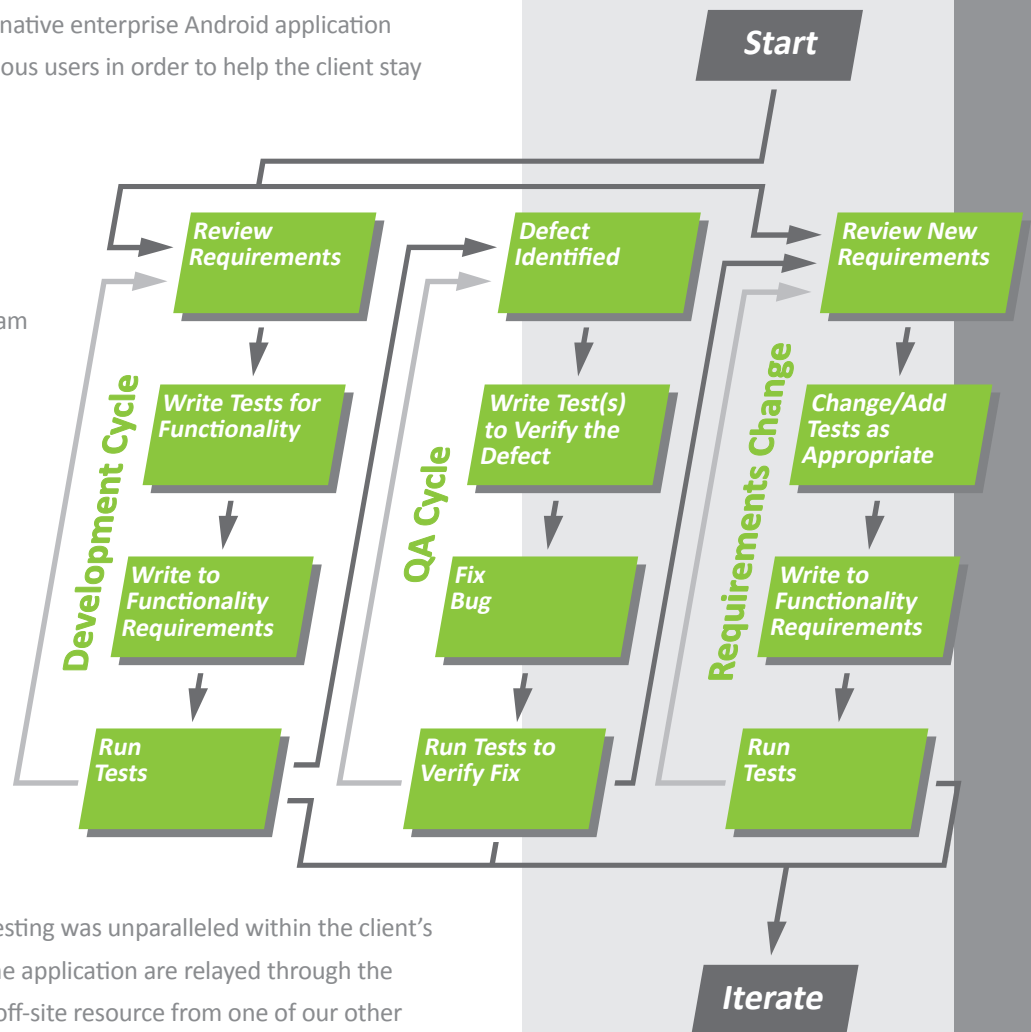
native enterprise Android application
ous users in order to help the client stay

am

Start

Review Requirements

Defect Identified

Review New Requirements

Development Cycle

Write Tests for Functionality

QA Cycle

Write Test(s) to Verify the Defect

Requirements Change

Change/Add Tests as Appropriate

Write to Functionality Requirements

Fix Bug

Write to Functionality Requirements

Run Tests

Run Tests to Verify Fix

Run Tests

Iterate

esting was unparalleled within the client's
he application are relayed through the
off-site resource from one of our other